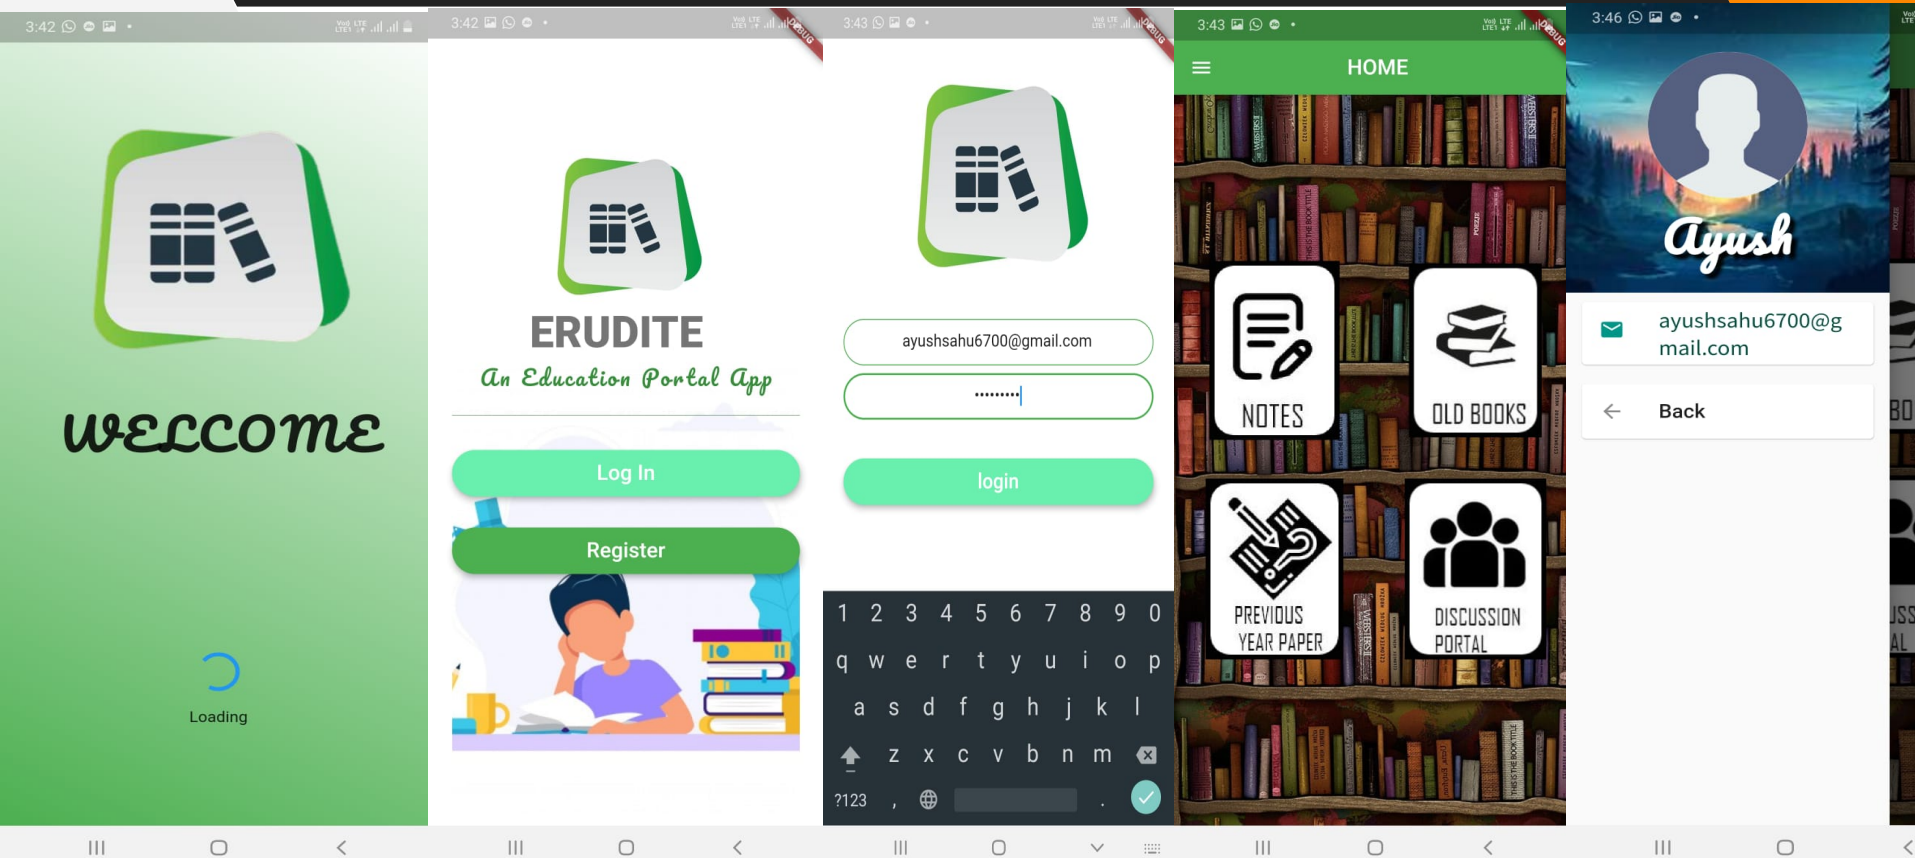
3:42

WELCOME

Loading

3:42

DEBUG

ERUDITE

An Education Portal App

Log In

Register

3:43

DEBUG

ayushsahu6700@gmail.com

•••••••••

login

1 2 3 4 5 6 7 8 9 0

q w e r t y u i o p

a s d f g h j k l

z x c v b n m

?123 , .

3:43

DEBUG

HOME

NOTES

OLD BOOKS

PREVIOUS YEAR PAPER

DISCUSSION PORTAL

3:46

Ayush

ayushsahu6700@gmail.com

Back